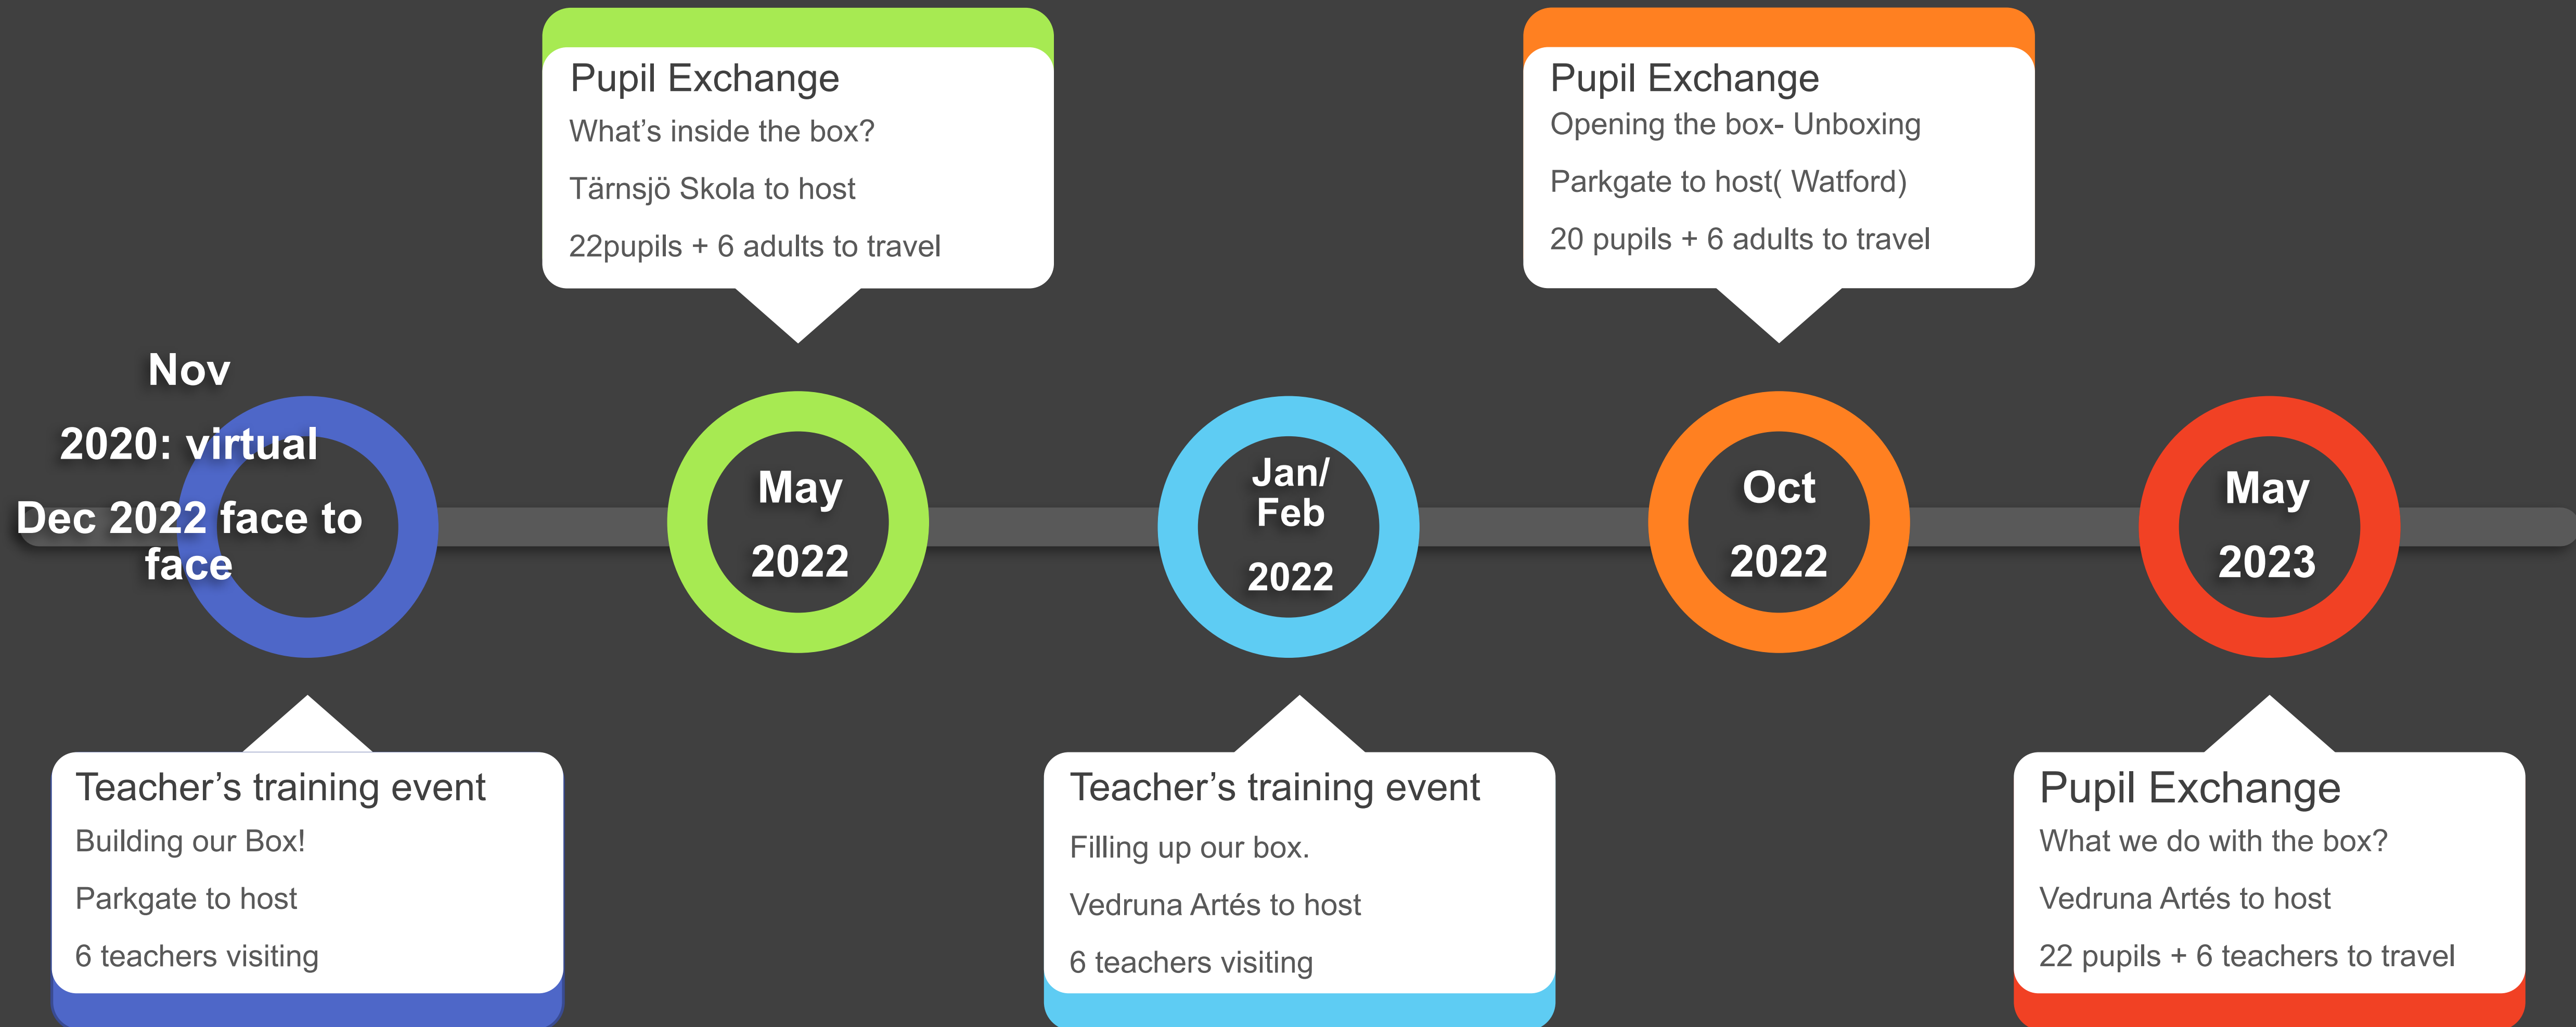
Nov

2020: virtual

Dec 2022 face to face

Teacher’s training event
Building our Box!
Parkgate to host
6 teachers visiting

Pupil Exchange
What’s inside the box?
Tärnsjö Skola to host
22pupils + 6 adults to travel

May
2022

Jan/
Feb
2022

Teacher’s training event
Filling up our box.
Vedruna Artés to host
6 teachers visiting

Pupil Exchange
Opening the box- Unboxing
Parkgate to host( Watford)
20 pupils + 6 adults to travel

Oct
2022

May
2023

Pupil Exchange
What we do with the box?
Vedruna Artés to host
22 pupils + 6 teachers to travel